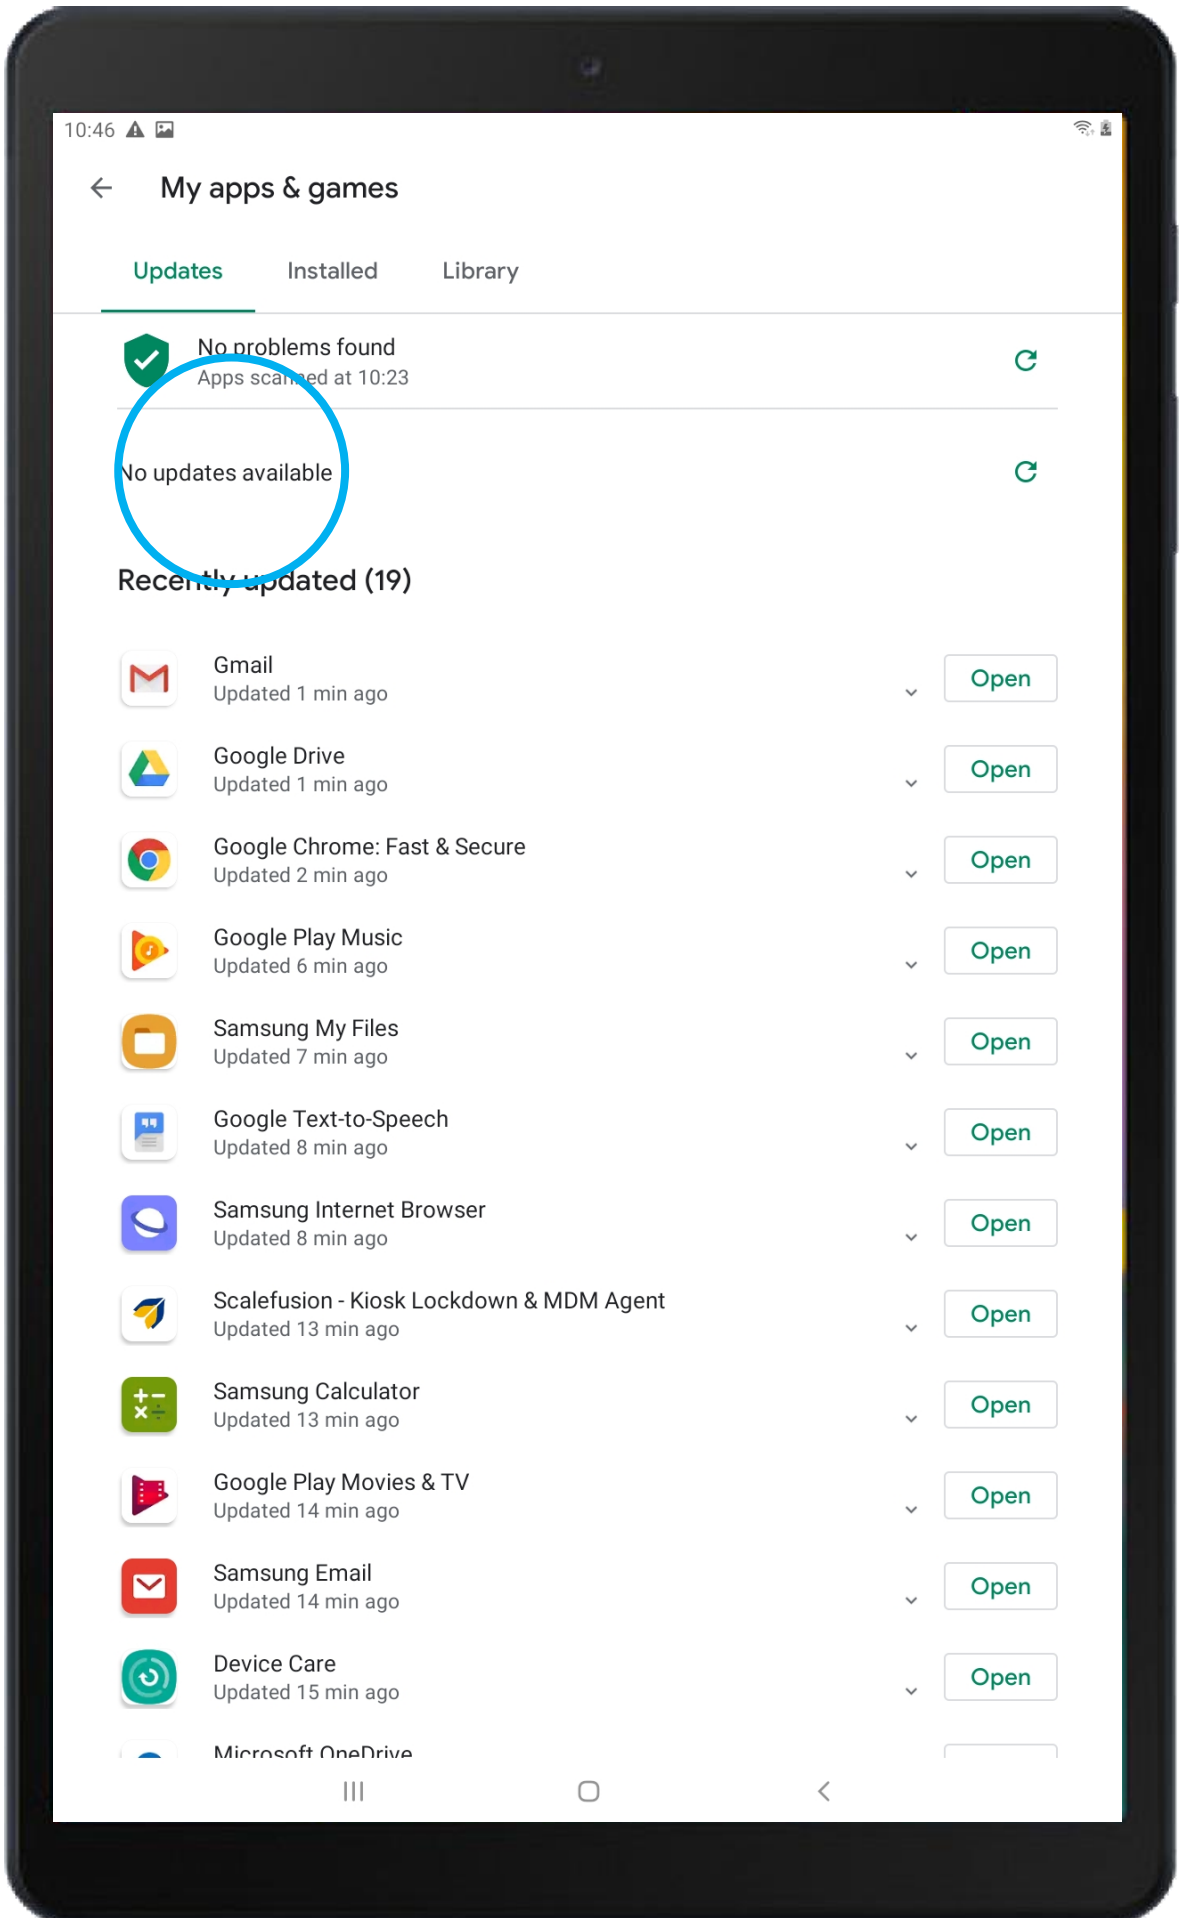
10:46

My apps & games

Updates Installed Library

No problems found
Apps scanned at 10:23

No updates available

Recently updated (19)

Gmail
Updated 1 min ago
Open

Google Drive
Updated 1 min ago
Open

Google Chrome: Fast & Secure
Updated 2 min ago
Open

Google Play Music
Updated 6 min ago
Open

Samsung My Files
Updated 7 min ago
Open

Google Text-to-Speech
Updated 8 min ago
Open

Samsung Internet Browser
Updated 8 min ago
Open

Scalefusion - Kiosk Lockdown & MDM Agent
Updated 13 min ago
Open

Samsung Calculator
Updated 13 min ago
Open

Google Play Movies & TV
Updated 14 min ago
Open

Samsung Email
Updated 14 min ago
Open

Device Care
Updated 15 min ago
Open

Microsoft OneDrive